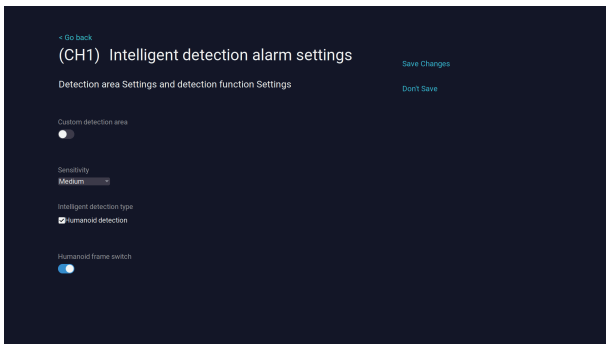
< Go back

(CH1) Intelligent detection alarm settings

Detection area Settings and detection function Settings

Save Changes

Don't Save

Custom detection area

Sensitivity

Medium

Intelligent detection type

Humanoid detection

Humanoid frame switch